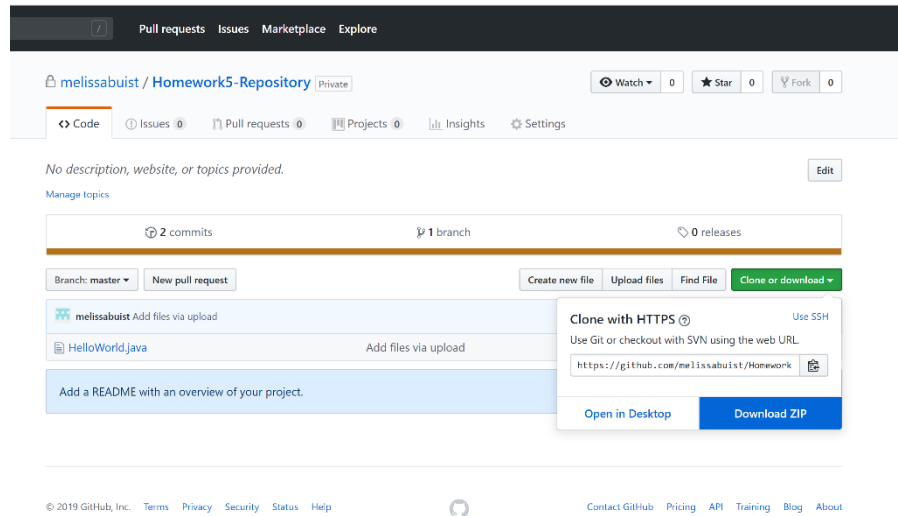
/ Pull requests Issues Marketplace Explore

melissabuist / Homework5-Repository Private

Watch 0 Star 0 Fork 0

<> Code Issues 0 Pull requests 0 Projects 0 Insights Settings

No description, website, or topics provided.

Edit

Manage topics

2 commits 1 branch 0 releases

Branch: master New pull request

Create new file Upload files Find File Clone or download

melissabuist Add files via upload

HelloWorld.java Add files via upload

Add a README with an overview of your project.

Clone with HTTPS

Use SSH

Use Git or checkout with SVN using the web URL.

https://github.com/melissabuist/Homework

Open in Desktop Download ZIP

© 2019 GitHub, Inc. Terms Privacy Security Status Help

Contact GitHub Pricing API Training Blog About